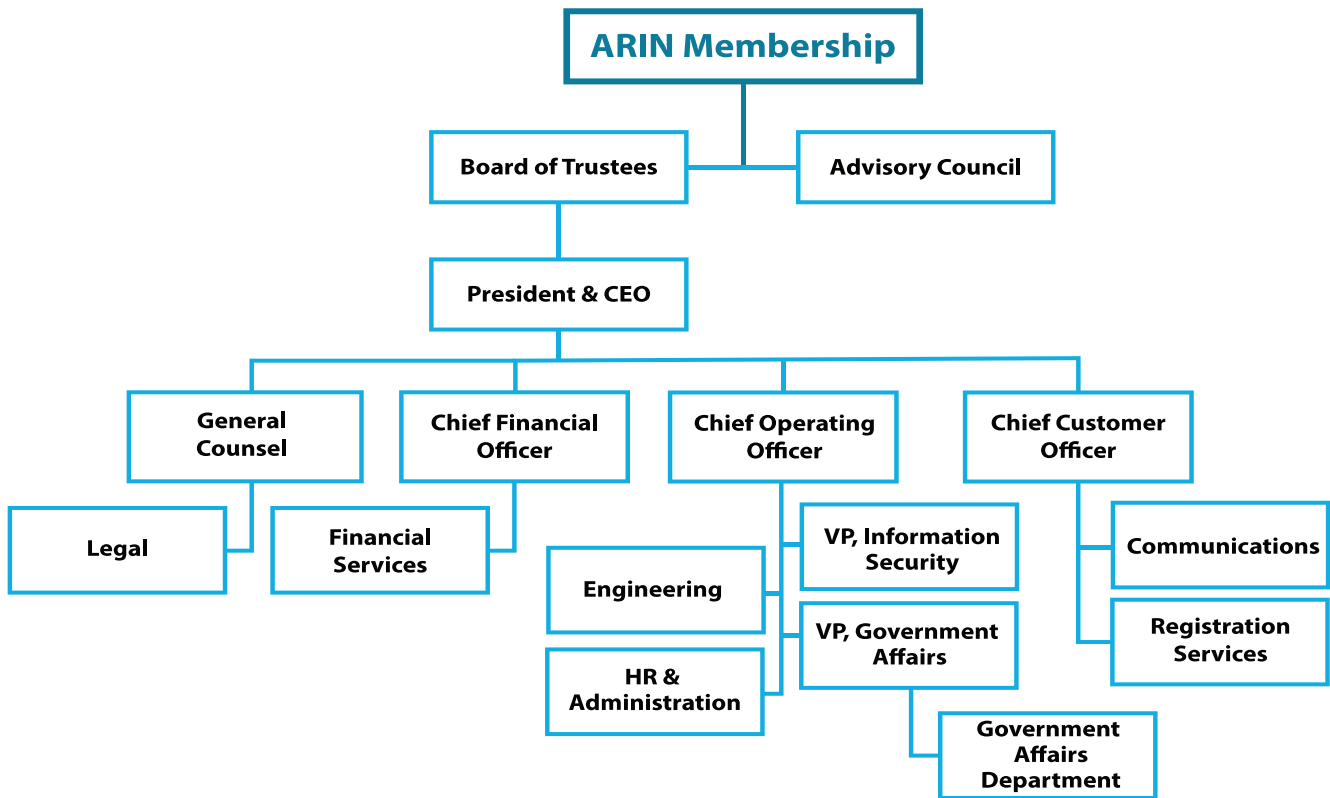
ARIN Membership

Board of Trustees

Advisory Council

President & CEO

General Counsel

Chief Financial Officer

Chief Operating Officer

Chief Customer Officer

Legal

Financial Services

Engineering

VP, Information Security

VP, Government Affairs

HR & Administration

Government Affairs Department

Communications

Registration Services